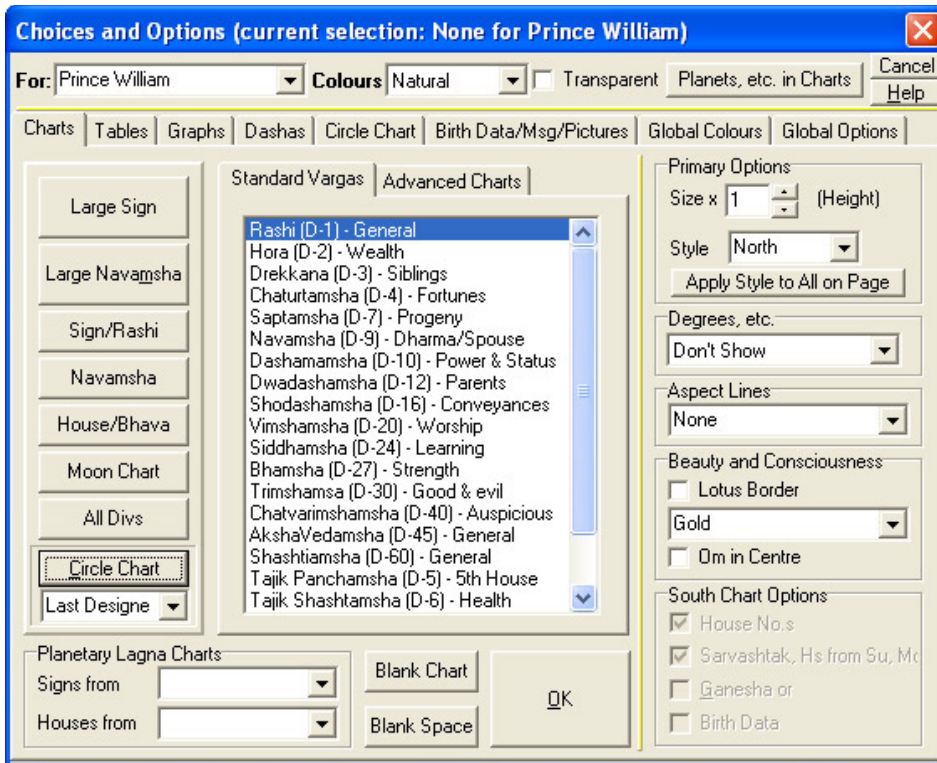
Choices and Options (current selection: None for Prince William)

For: Prince William
Colours Natural
Transparent
Planets, etc. in Charts
Cancel
Help

Charts | Tables | Graphs | Dashas | Circle Chart | Birth Data/Msg/Pictures | Global Colours | Global Options

Large Sign
Large Navamsha
Sign/Rashi
Navamsha
House/Bhava
Moon Chart
All Divs
Circle Chart
Last Designe

Standard Vargas | Advanced Charts

Rashi (D-1) - General
Hora (D-2) - Wealth
Drekkana (D-3) - Siblings
Chaturtamsha (D-4) - Fortunes
Saptamsha (D-7) - Progeny
Navamsha (D-9) - Dharma/Spouse
Dashamamsha (D-10) - Power & Status
Dwadashamsha (D-12) - Parents
Shodashamsha (D-16) - Conveyances
Vimshamsha (D-20) - Worship
Siddhamsha (D-24) - Learning
Bhamsha (D-27) - Strength
Trimshamsa (D-30) - Good & evil
Chatvarimshamsha (D-40) - Auspicious
AkshaVedamsha (D-45) - General
Shashtiamsha (D-60) - General
Tajik Panchamsha (D-5) - 5th House
Tajik Shashtamsha (D-6) - Health

Primary Options
Size x 1 (Height)
Style North
Apply Style to All on Page

Degrees, etc.
Don't Show

Aspect Lines
None

Beauty and Consciousness
Lotus Border
Gold
Om in Centre

South Chart Options
House No.s
Sarvashtak, Hs from Su, Mo
Ganesha or
Birth Data

Planetary Lagna Charts
Signs from
Houses from

Blank Chart
Blank Space
OK